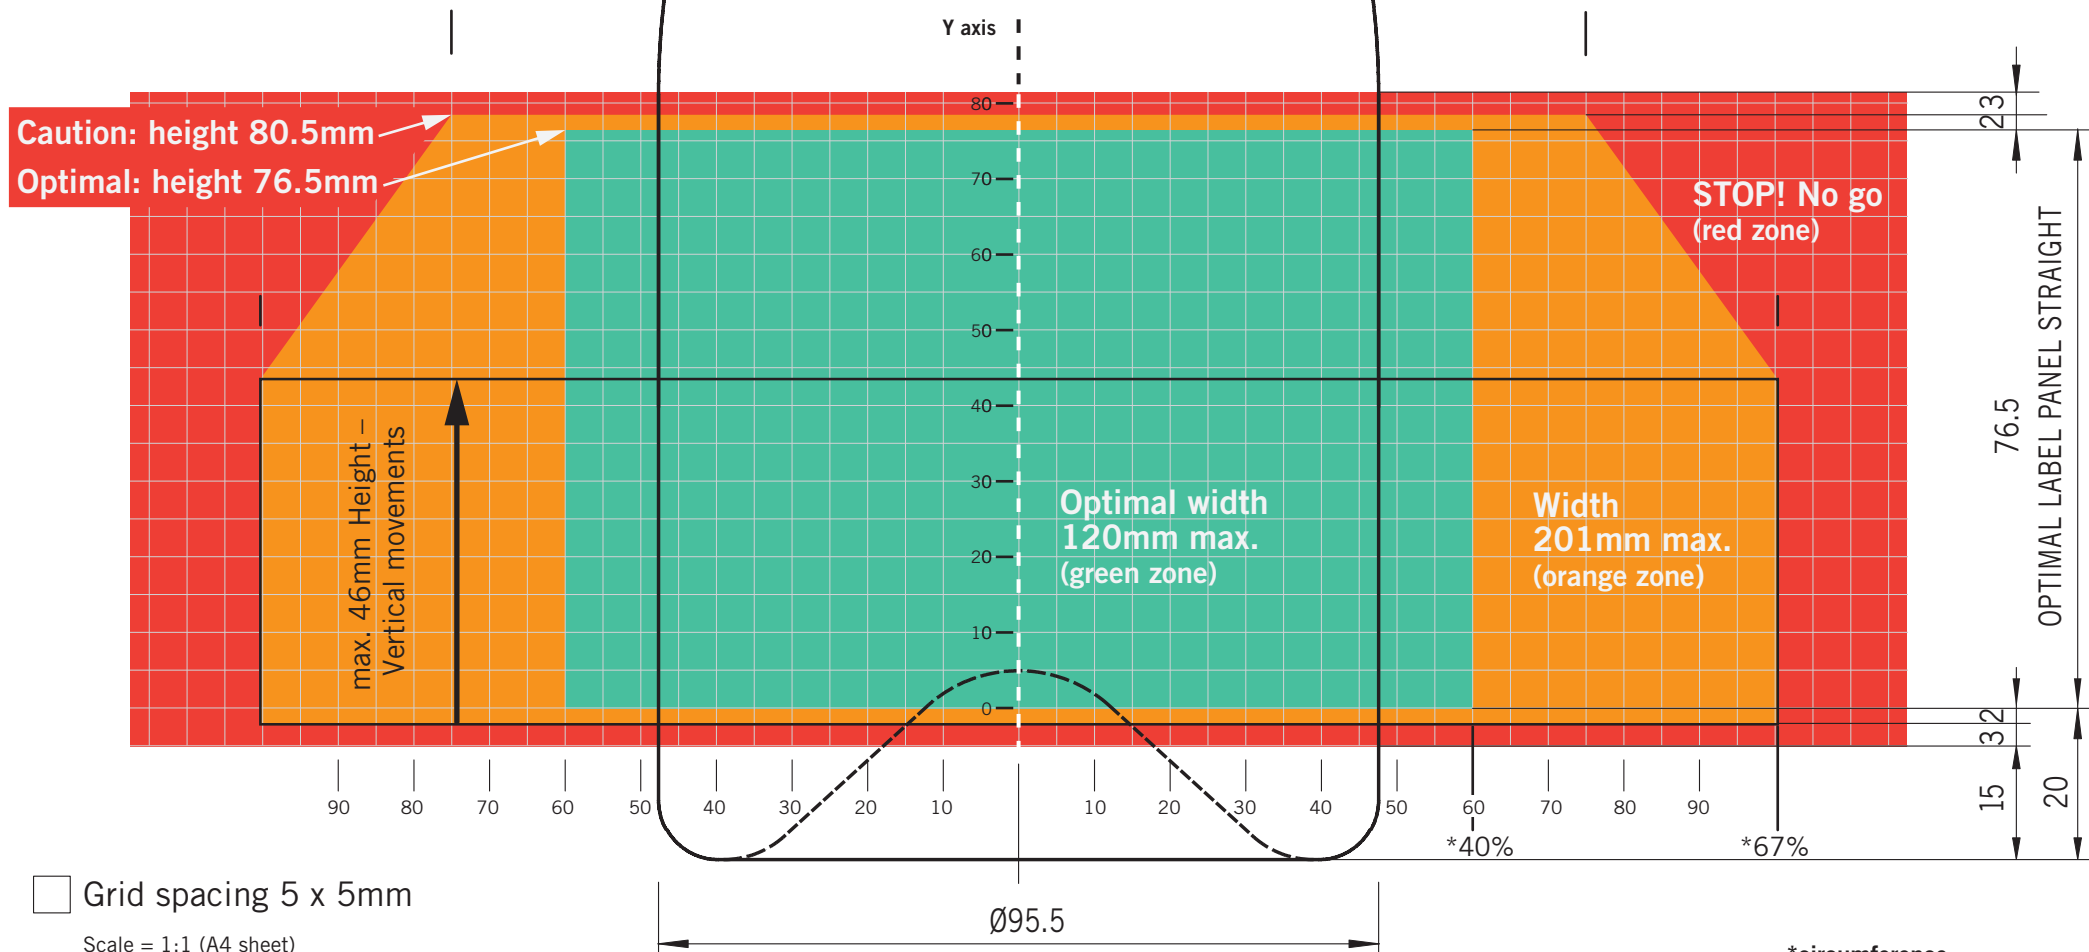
Y axis

Caution: height 80.5mm
Optimal: height 76.5mm

80
70
60
50
40
30
20
10
0

STOP! No go
(red zone)

max. 46mm Height –
Vertical movements

Optimal width
120mm max.
(green zone)

Width
201mm max.
(orange zone)

2
3

76.5
OPTIMAL LABEL PANEL STRAIGHT

3
2

15
20

90 80 70 60 50 40 30 20 10 10 20 30 40 50 60 70 80 90

*40%
*67%

Grid spacing 5 x 5mm
Scale = 1:1 (A4 sheet)

Ø95.5

*circumference